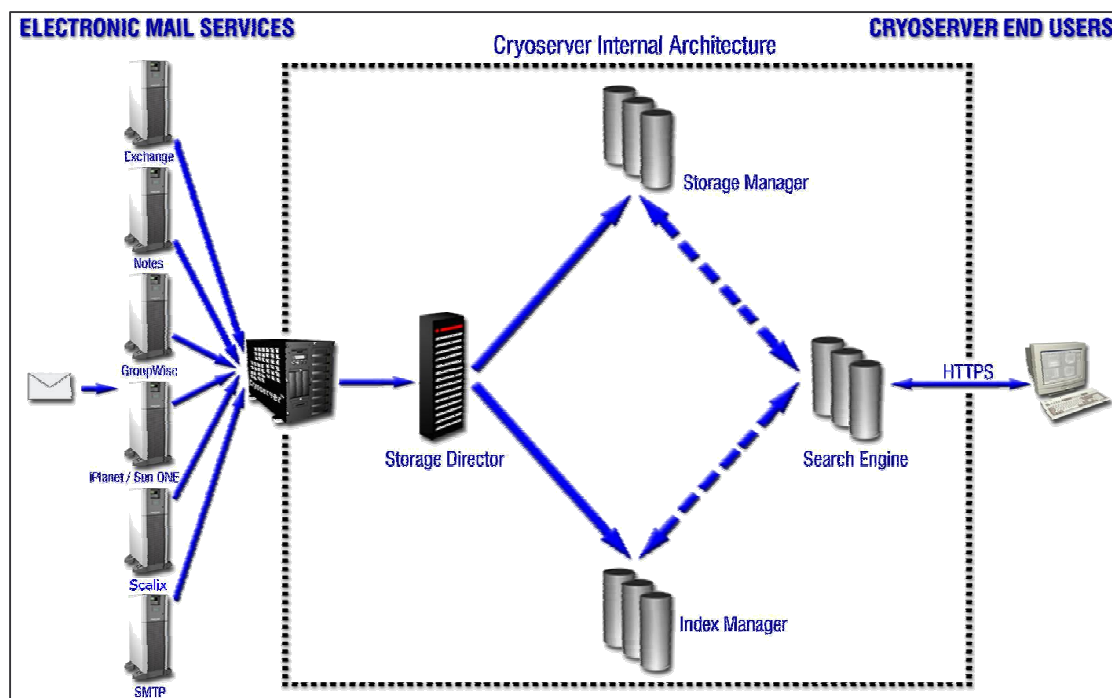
ELECTRONIC MAIL SERVICES

Cryoserver Internal Architecture

CRYOSERVER END USERS

Exchange

Notes

GroupWise

iPlanet / Sun ONE

Scalix

SMTP

Storage Manager

Storage Director

Search Engine

HTTPS

Index Manager